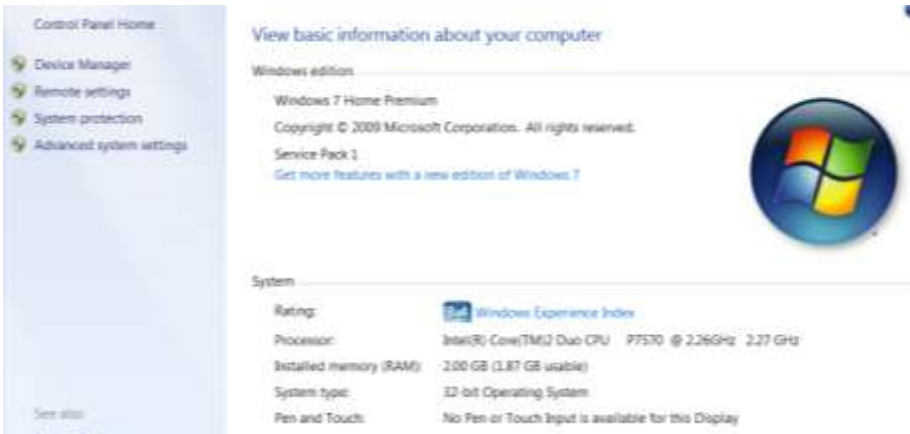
Control Panel Home

Device Manager

Remote settings

System protection

Advanced system settings

See also

View basic information about your computer

Windows edition

Windows 7 Home Premium

Copyright © 2009 Microsoft Corporation. All rights reserved.

Service Pack 1

Get more features with a new edition of Windows 7

System

Rating: 3.4 Windows Experience Index

Processor: Intel(R) Core(TM)2 Duo CPU P7570 @ 2.26GHz 2.27 GHz

Installed memory (RAM): 2.00 GB (1.87 GB usable)

System type: 32-bit Operating System

Pen and Touch: No Pen or Touch Input is available for this Display